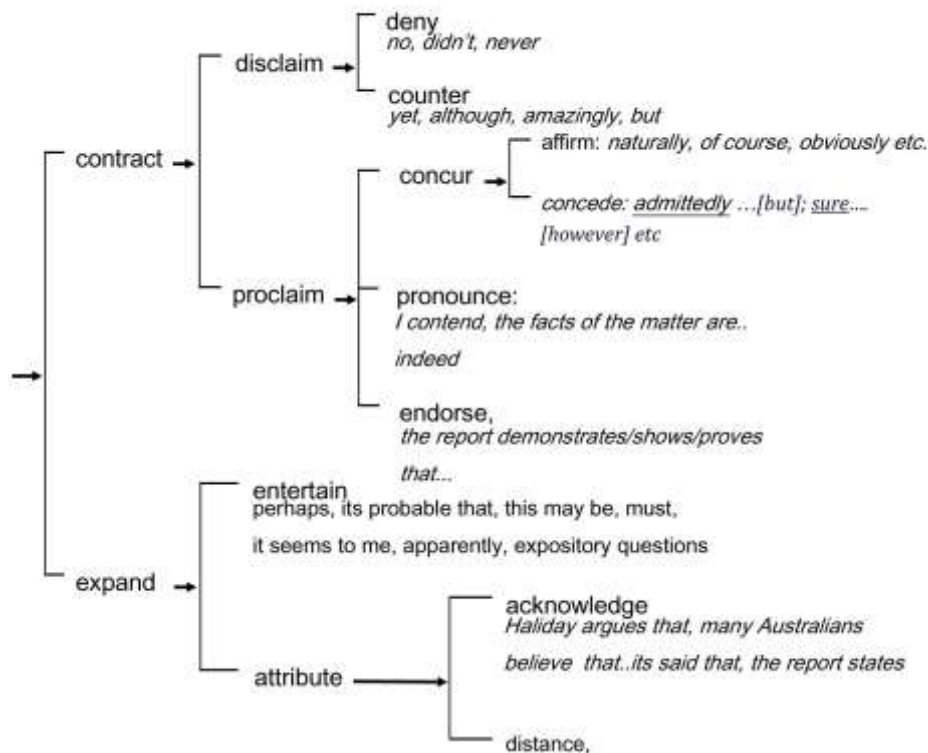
contract

disclaim

deny
no, didn't, never

counter
yet, although, amazingly, but

proclaim

concur

affirm: naturally, of course, obviously etc.

concede: admittedly ...[but]; sure.... [however] etc

pronounce:
I contend, the facts of the matter are..
indeed

endorse,
the report demonstrates/shows/proves that...

expand

entertain
perhaps, its probable that, this may be, must,
it seems to me, apparently, expository questions

attribute

acknowledge
Haliday argues that, many Australians believe that..its said that, the report states

distance,